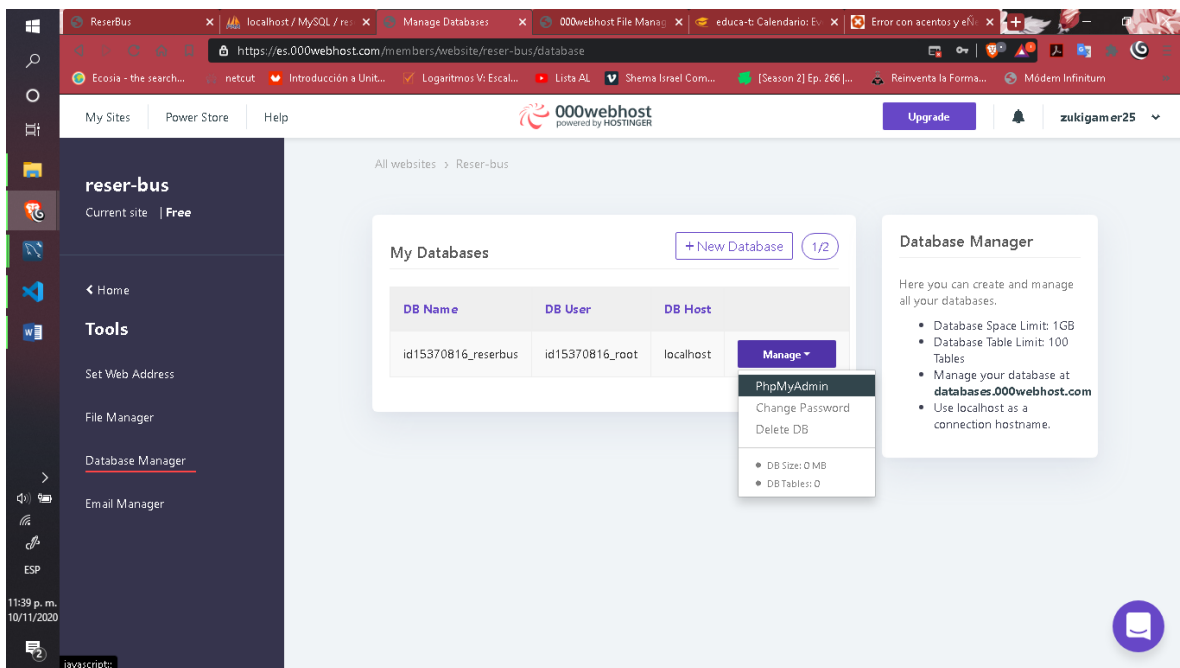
ReserBus
localhost / MySQL / re
Manage Databases
000webhost File Manag
educa-t: Calendario: Ev
Error con acentos y eÑ

https://es.000webhost.com/members/website/reser-bus/database

Ecosia - the search... netcut Introducción a Unit... Logaritmos V: Escal... Lista AL Shema Israel Com... [Season 2] Ep. 266 |... Reinventa la Forma... Módem Infinitum

My Sites Power Store Help
000webhost powered by HOSTINGER
Upgrade
zukigamer25

reser-bus
Current site | Free

< Home
Tools
Set Web Address
File Manager
Database Manager
Email Manager

All websites > Reser-bus

My Databases
+ New Database
1/2

| DB Name | DB User | DB Host | |
|---|---|---|---|
| id15370816_reserbus | id15370816_root | localhost | Manage ▾ |

PhpMyAdmin
Change Password
Delete DB
DB Size: 0 MB
DB Tables: 0

Database Manager
Here you can create and manage all your databases.
• Database Space Limit: 1GB
• Database Table Limit: 100 Tables
• Manage your database at databases.000webhost.com
• Use localhost as a connection hostname.

ESP
11:39 p. m.
10/11/2020
javascript:;